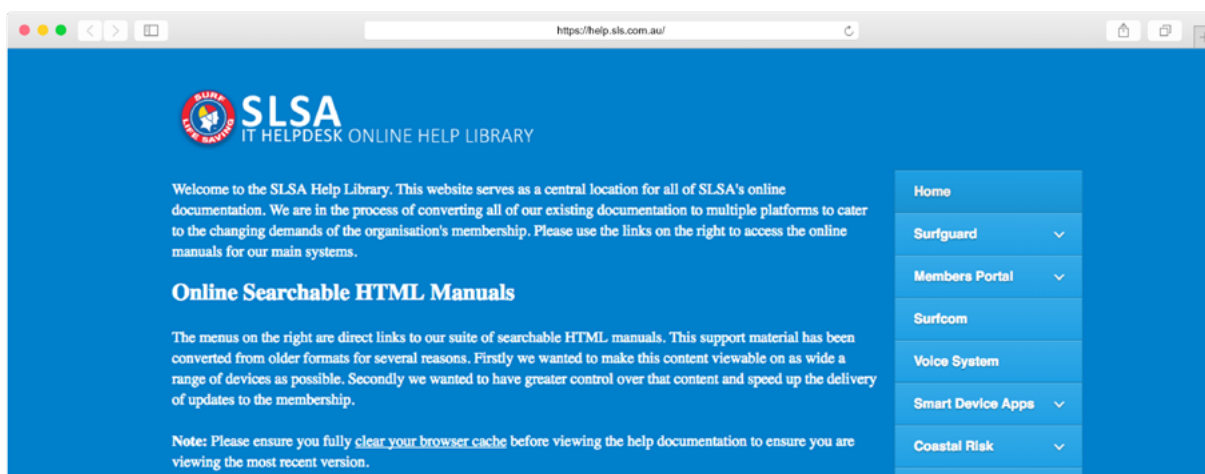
https://help.sls.com.au/

SURF LIFE SAVING

SLSA
IT HELPDESK ONLINE HELP LIBRARY

Welcome to the SLSA Help Library. This website serves as a central location for all of SLSA's online documentation. We are in the process of converting all of our existing documentation to multiple platforms to cater to the changing demands of the organisation's membership. Please use the links on the right to access the online manuals for our main systems.

Online Searchable HTML Manuals

The menus on the right are direct links to our suite of searchable HTML manuals. This support material has been converted from older formats for several reasons. Firstly we wanted to make this content viewable on as wide a range of devices as possible. Secondly we wanted to have greater control over that content and speed up the delivery of updates to the membership.

Note: Please ensure you fully clear your browser cache before viewing the help documentation to ensure you are viewing the most recent version.

Home
Surfguard
Members Portal
Surfcom
Voice System
Smart Device Apps
Coastal Risk